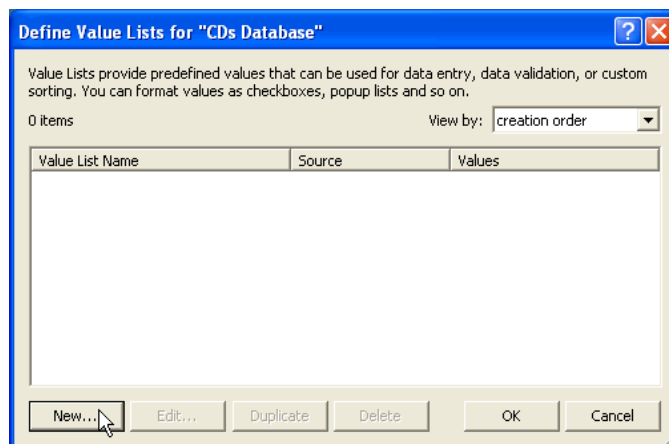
Define Value Lists for "CDs Database"

Value Lists provide predefined values that can be used for data entry, data validation, or custom sorting. You can format values as checkboxes, popup lists and so on.

0 items

View by: creation order

| Value List Name | Source | Values |
|---|---|---|

New... Edit... Duplicate Delete OK Cancel